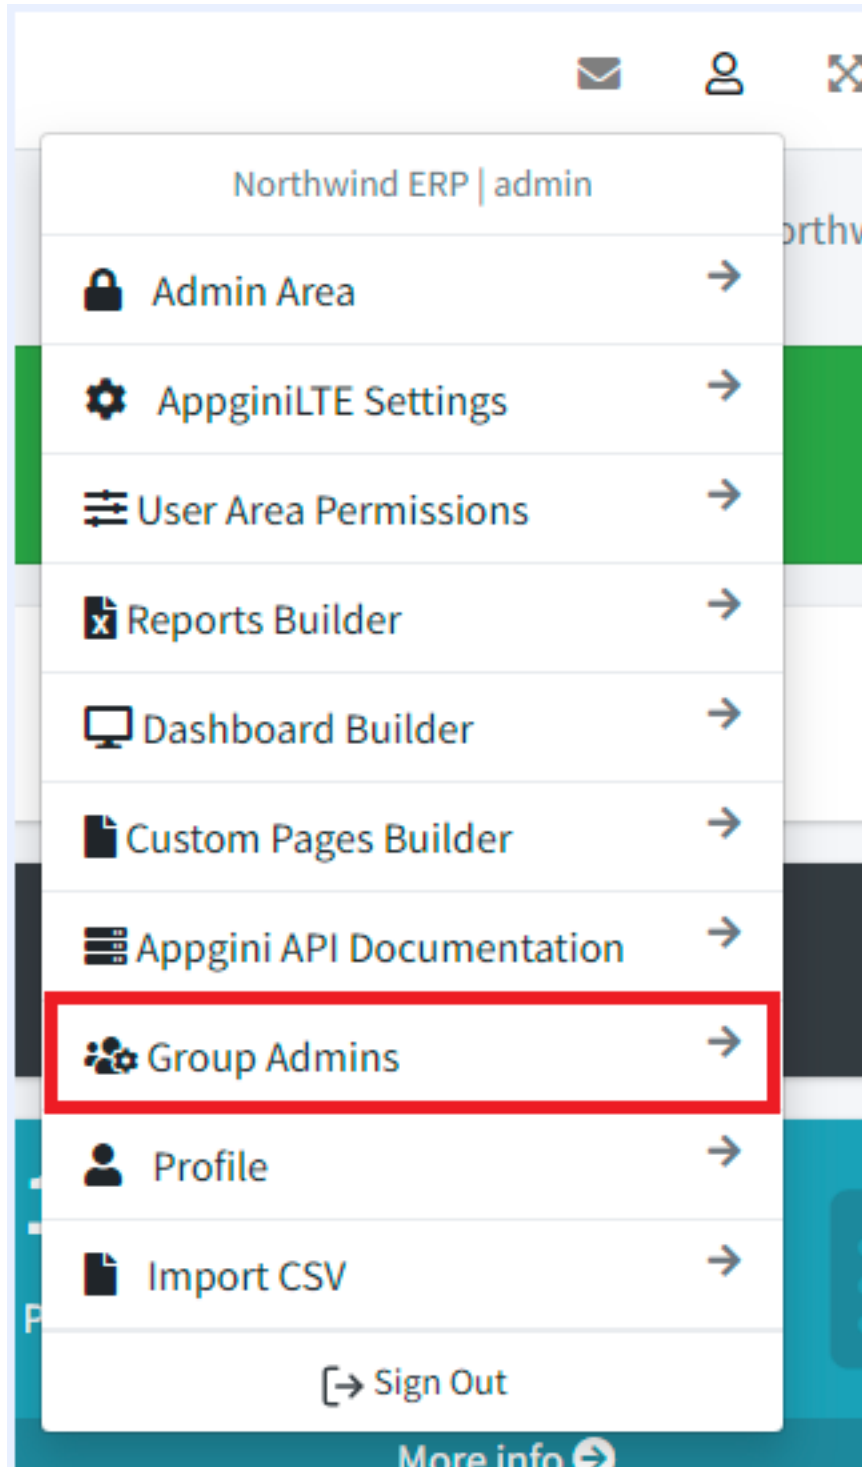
Northwind ERP | admin

orthw

Admin Area →

AppginiLTE Settings →

User Area Permissions →

Reports Builder →

Dashboard Builder →

Custom Pages Builder →

Appgini API Documentation →

Group Admins →

Profile →

Import CSV →

Sign Out

More info